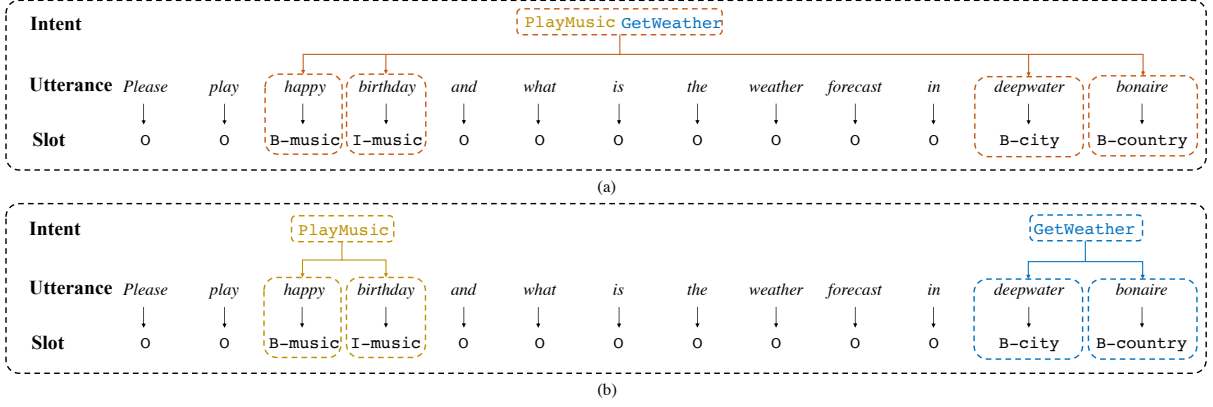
Intent

PlayMusic GetWeather

Utterance Please play happy birthday and what is the weather forecast in deepwater bonaire

Slot O O B-music I-music O O O O O O O B-city B-country

(a)

Intent

PlayMusic

GetWeather

Utterance Please play happy birthday and what is the weather forecast in deepwater bonaire

Slot O O B-music I-music O O O O O O O B-city B-country

(b)